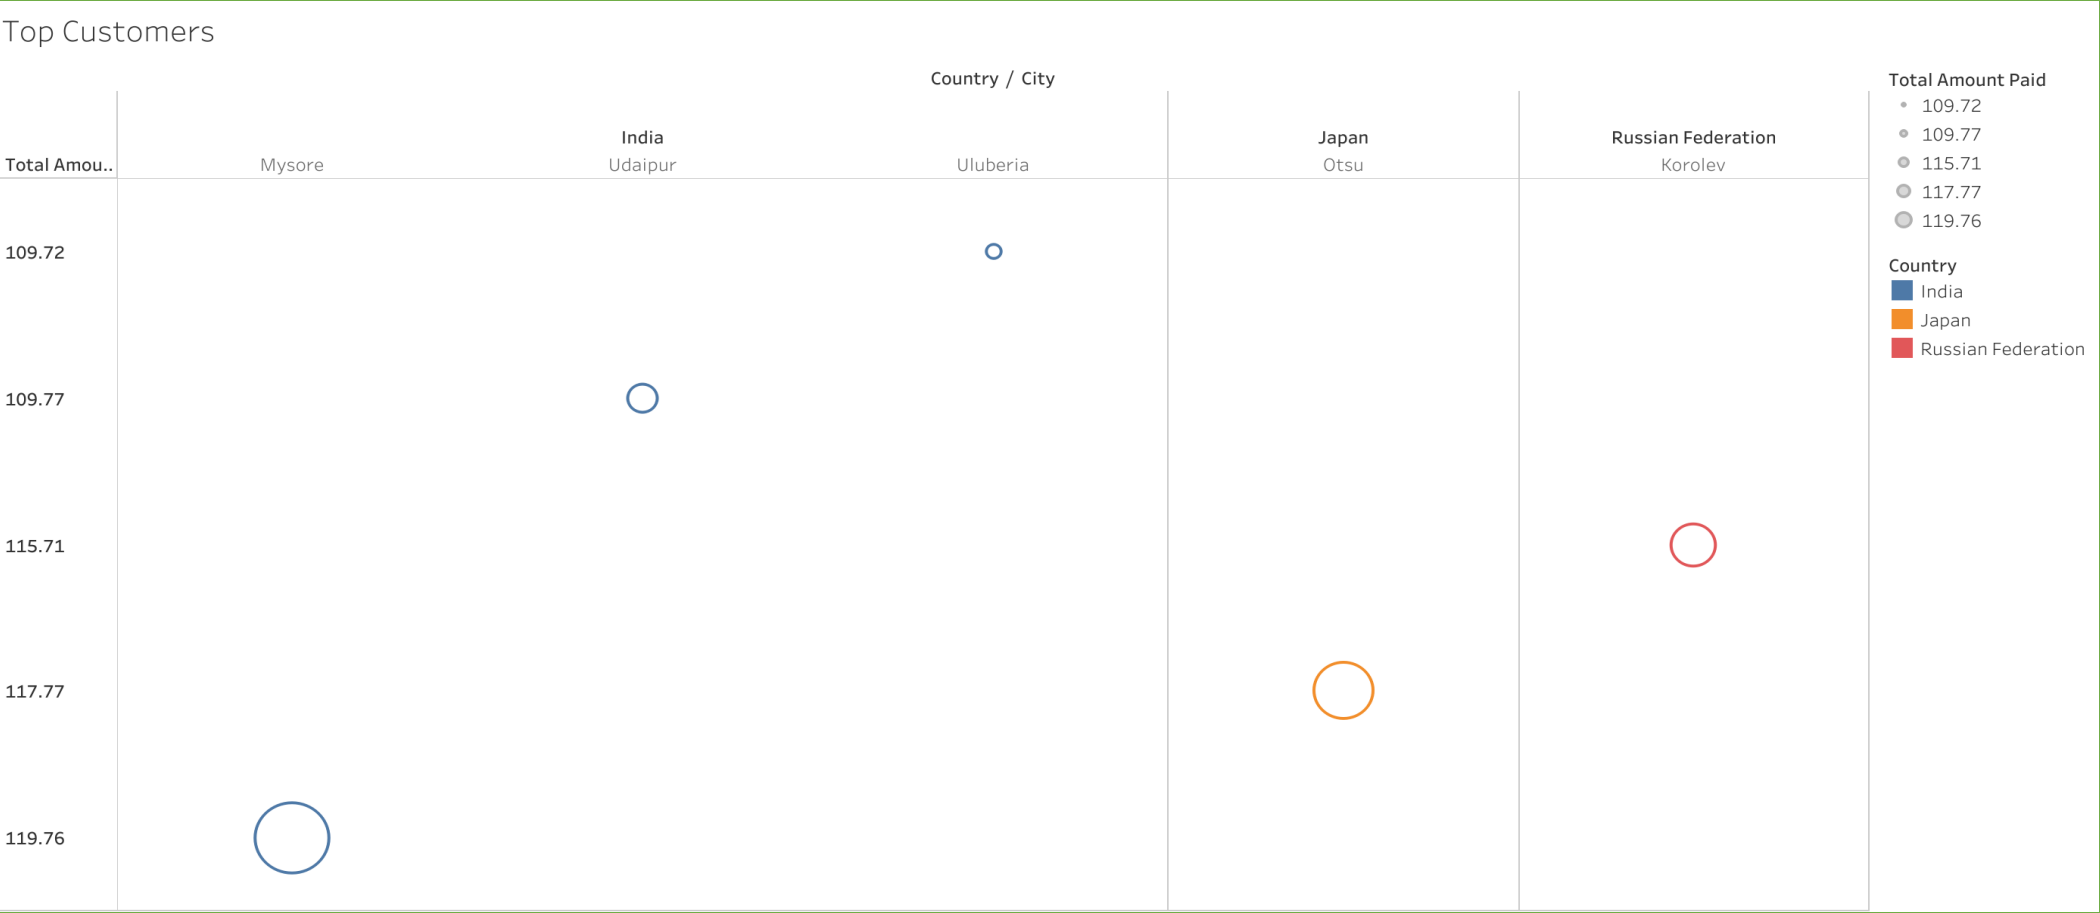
Top Customers

Country / City

| Total Amou.. | India Mysore | India Udaipur | India Uluberia | Japan Otsu | Russian Federation Korolev |
|---|---|---|---|---|---|
| 109.72 | | | | | |
| 109.77 | | | | | |
| 115.71 | | | | | |
| 117.77 | | | | | |
| 119.76 | | | | | |

Total Amount Paid
109.72
109.77
115.71
117.77
119.76

Country
India
Japan
Russian Federation